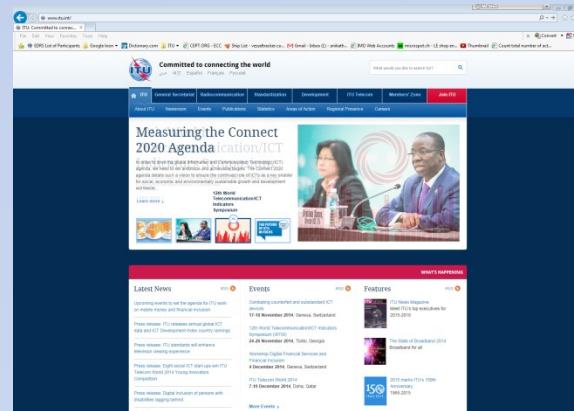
www.itu.int/

ITU: Committed to connec...

File Edit View Favorites Tools Help

IDRS List of Participants Google Icon Dictionary.com ITU CEPT.ORG - ECC Sky List - vaiselbacker-ca... Gmail - Inbox (2) - ankath... IMO Web Accounts microsoft.ch - LE shop en... Thumbnail Count total number of act...

Convert

Committed to connecting the world

العربية 中文 English Español Français Русский

What would you like to search for?

ITU General Secretariat Radiocommunication Standardization Development ITU Telecom Members' Zone Join ITU

About ITU Newsroom Events Publications Statistics Areas of Action Regional Presence Careers

Measuring the Connect 2020 Agenda

In order to drive the global Information and Communication Technology (ICT) agenda, we need to set ambitious and achievable targets. The Connect 2020 agenda details such a vision to ensure the continued role of ICTs as a key enabler for social, economic and environmentally sustainable growth and development worldwide.

Learn more ›

12th World Telecommunication/ICT Indicators Symposium

WHAT'S HAPPENING

Latest News

Upcoming events to set the agenda for ITU work on mobile money and financial inclusion

Press release: ITU releases annual global ICT data and ICT Development Index country rankings

Press release: ITU standards will enhance television viewing experience

Press release: Eight social ICT start ups win ITU Telecom World 2014 Young Innovators Competition

Press release: Digital inclusion of persons with disabilities lagging behind

Events

Combating counterfeit and substandard ICT devices
17-18 November 2014, Geneva, Switzerland

12th World Telecommunication/ICT Indicators Symposium (WTIS)
24-26 November 2014, Tbilisi, Georgia

Workshop Digital Financial Services and Financial Inclusion
4 December 2014, Geneva, Switzerland

ITU Telecom World 2014
7-10 December 2014, Doha, Qatar

More Events ›

Features

ITU News Magazine
Meet ITU's top executives for 2015-2018

The State of Broadband 2014
Broadband for all

2015 marks ITU's 150th Anniversary
1865-2015